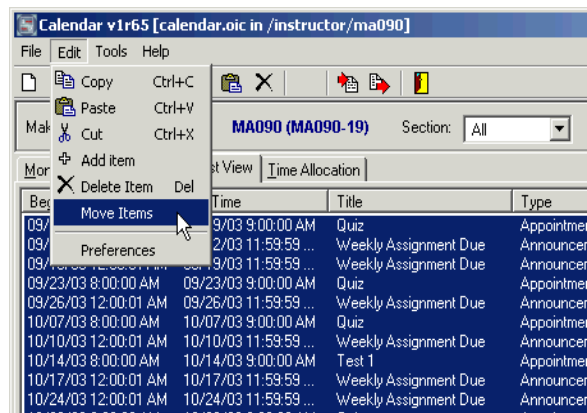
Calendar v1r65 [calendar.oic in /instructor/ma090]

File Edit Tools Help

Copy Ctrl+C
Paste Ctrl+V
Cut Ctrl+X
Add item
Delete Item Del
Move Items
Preferences

Mak

MA090 (MA090-19) Section: All

Mor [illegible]st View Time Allocation

| Beg | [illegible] Time | Title | Type |
|---|---|---|---|
| 09/ | 9/03 9:00:00 AM | Quiz | Appointm |
| 09/ | 2/03 11:59:59 ... | Weekly Assignment Due | Announce |
| 09/ | 09/19/03 11:59:59 ... | Weekly Assignment Due | Announce |
| 09/23/03 8:00:00 AM | 09/23/03 9:00:00 AM | Quiz | Appointm |
| 09/26/03 12:00:01 AM | 09/26/03 11:59:59 ... | Weekly Assignment Due | Announce |
| 10/07/03 8:00:00 AM | 10/07/03 9:00:00 AM | Quiz | Appointm |
| 10/10/03 12:00:01 AM | 10/10/03 11:59:59 ... | Weekly Assignment Due | Announce |
| 10/14/03 8:00:00 AM | 10/14/03 9:00:00 AM | Test 1 | Appointm |
| 10/17/03 12:00:01 AM | 10/17/03 11:59:59 ... | Weekly Assignment Due | Announce |
| 10/24/03 12:00:01 AM | 10/24/03 11:59:59 ... | Weekly Assignment Due | Announce |